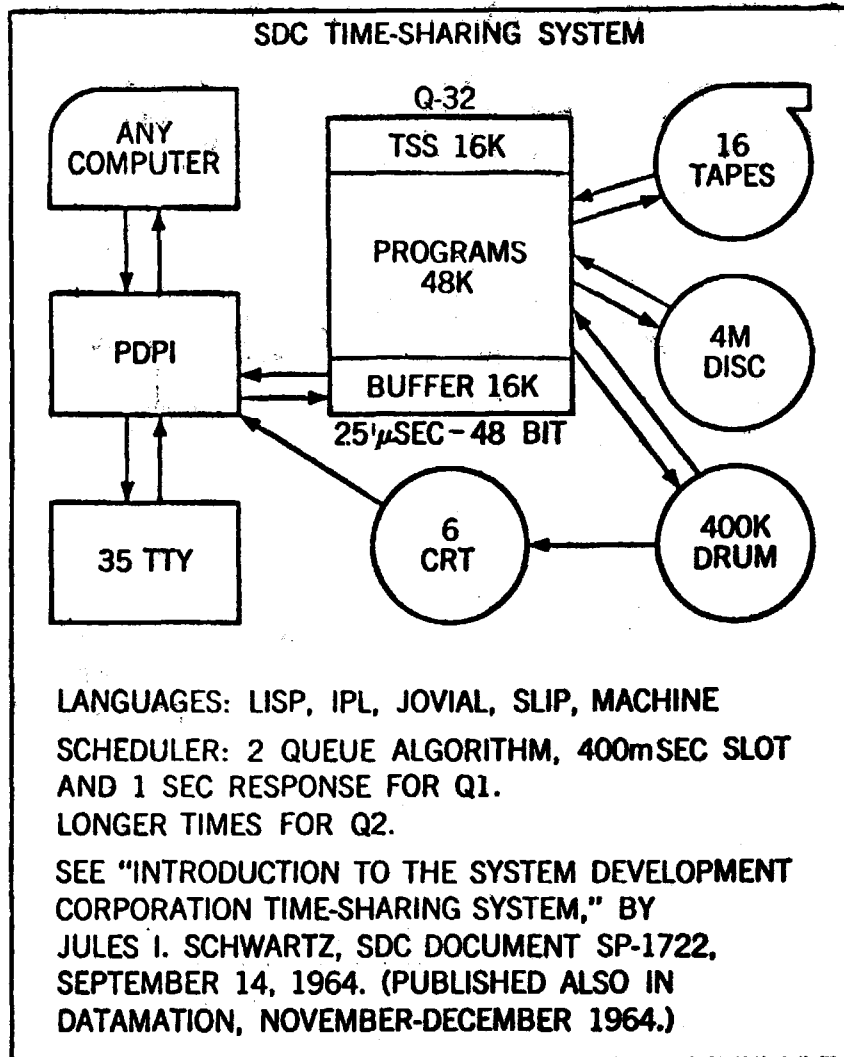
SDC TIME-SHARING SYSTEM

ANY COMPUTER

PDPI

35 TTY

Q-32

TSS 16K

PROGRAMS 48K

BUFFER 16K

2.5 $\mu$SEC – 48 BIT

16 TAPES

4M DISC

400K DRUM

6 CRT

LANGUAGES: LISP, IPL, JOVIAL, SLIP, MACHINE

SCHEDULER: 2 QUEUE ALGORITHM, 400mSEC SLOT AND 1 SEC RESPONSE FOR Q1.
LONGER TIMES FOR Q2.

SEE "INTRODUCTION TO THE SYSTEM DEVELOPMENT CORPORATION TIME-SHARING SYSTEM," BY JULES I. SCHWARTZ, SDC DOCUMENT SP-1722, SEPTEMBER 14, 1964. (PUBLISHED ALSO IN DATAMATION, NOVEMBER-DECEMBER 1964.)